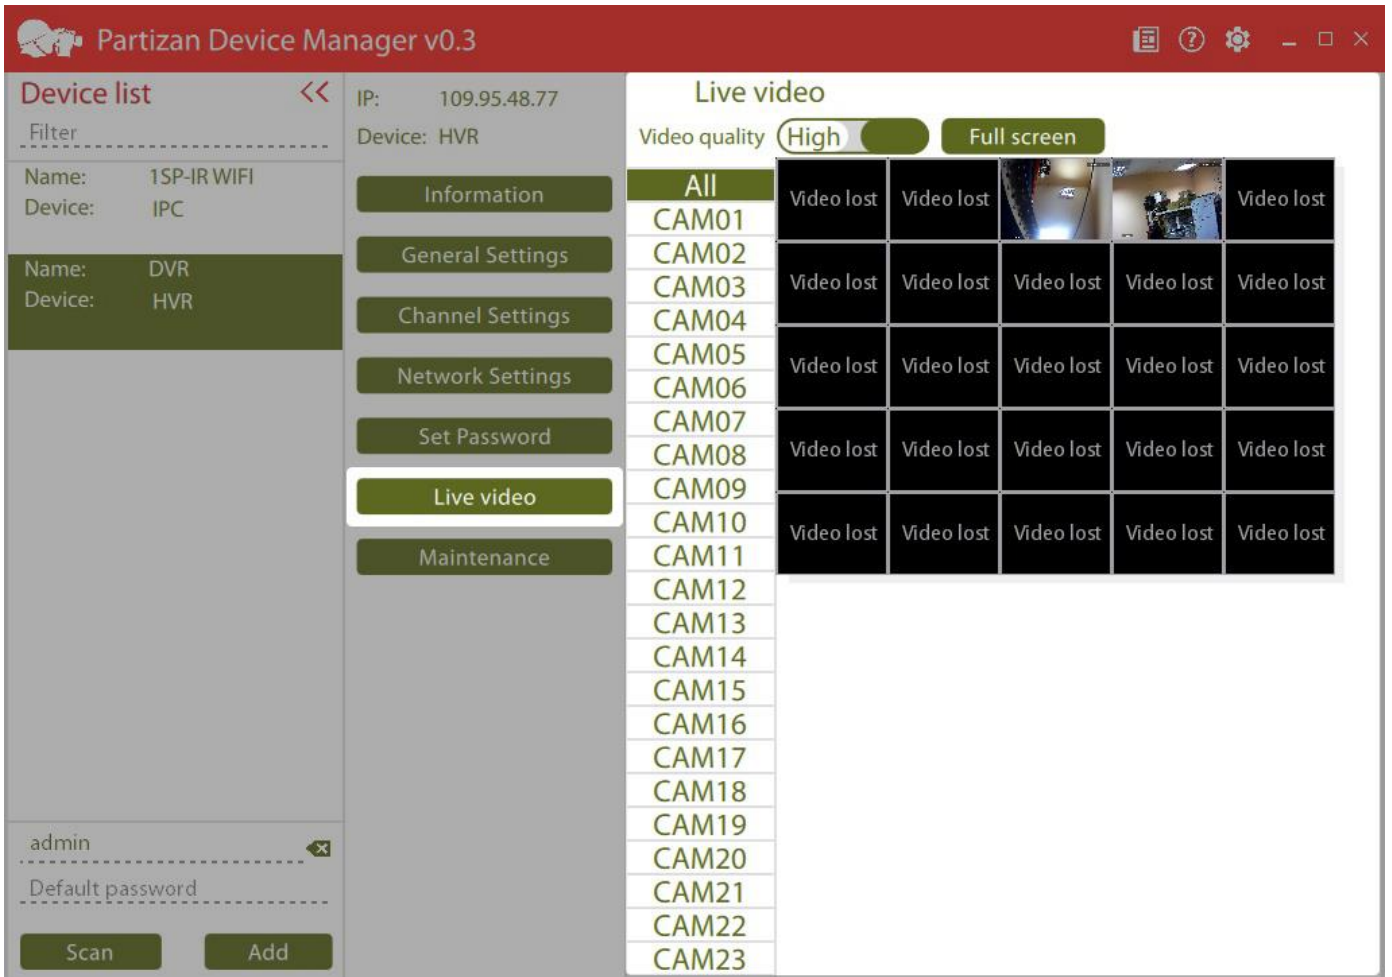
Partizan Device Manager v0.3

Device list <<

Filter

Name: 1SP-IR WIFI
Device: IPC

Name: DVR
Device: HVR

admin

Default password

Scan Add

IP: 109.95.48.77
Device: HVR

Information
General Settings
Channel Settings
Network Settings
Set Password
Live video
Maintenance

Live video

Video quality High Full screen

All
CAM01
CAM02
CAM03
CAM04
CAM05
CAM06
CAM07
CAM08
CAM09
CAM10
CAM11
CAM12
CAM13
CAM14
CAM15
CAM16
CAM17
CAM18
CAM19
CAM20
CAM21
CAM22
CAM23

| Video lost | Video lost | | | Video lost |
|---|---|---|---|---|
| Video lost | Video lost | Video lost | Video lost | Video lost |
| Video lost | Video lost | Video lost | Video lost | Video lost |
| Video lost | Video lost | Video lost | Video lost | Video lost |
| Video lost | Video lost | Video lost | Video lost | Video lost |